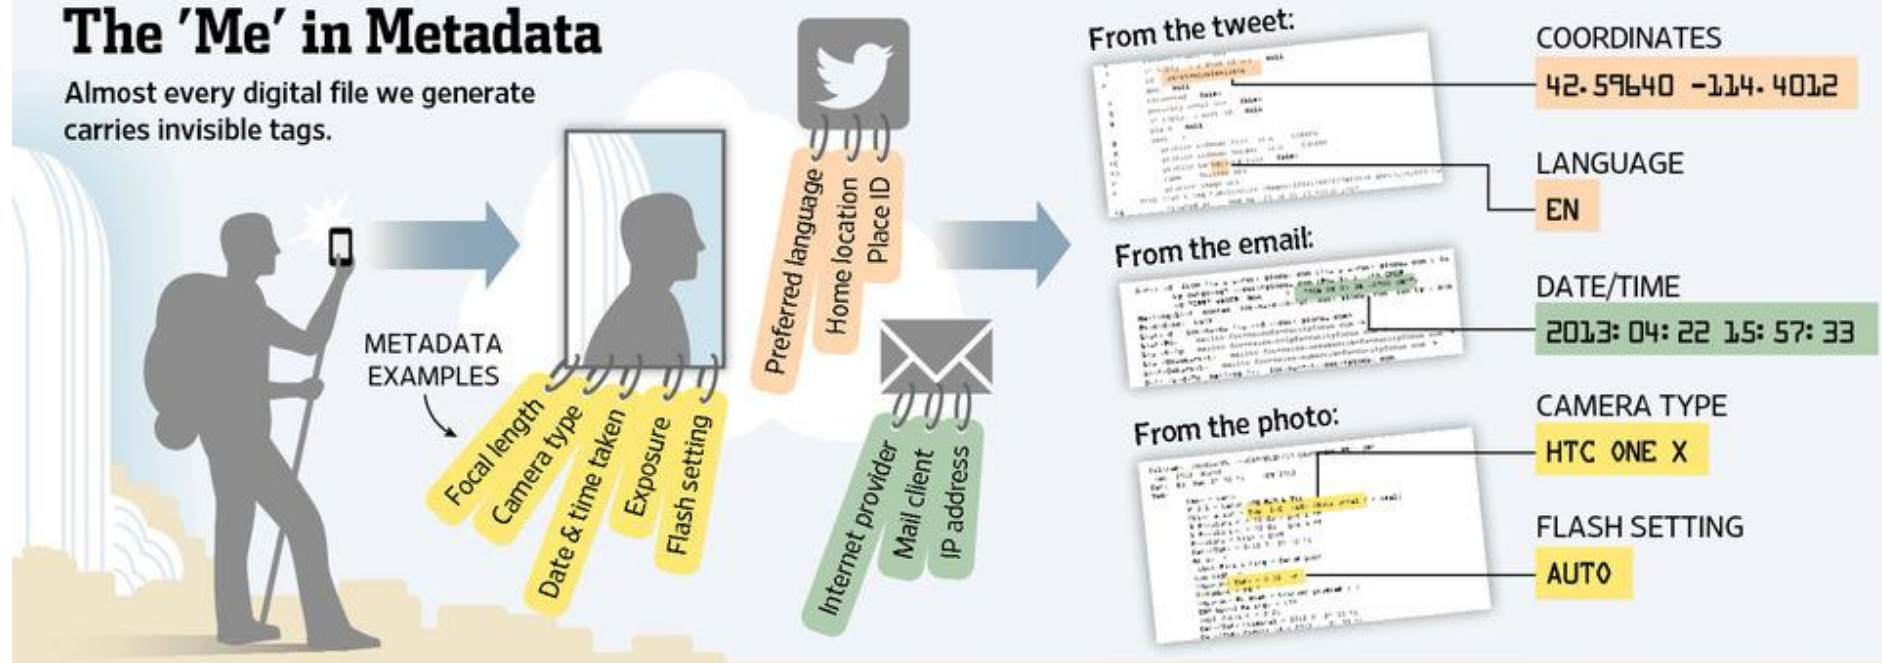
The 'Me' in Metadata

Almost every digital file we generate carries invisible tags.

METADATA EXAMPLES

Focal length
Camera type
Date & time taken
Exposure
Flash setting

Preferred language
Home location
Place ID

Internet provider
Mail client
IP address

From the tweet:

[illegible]

From the email:

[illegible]

From the photo:

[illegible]

COORDINATES
42.59640 -114.4012

LANGUAGE
EN

DATE/TIME
2013:04:22 15:57:33

CAMERA TYPE
HTC ONE X

FLASH SETTING
AUTO